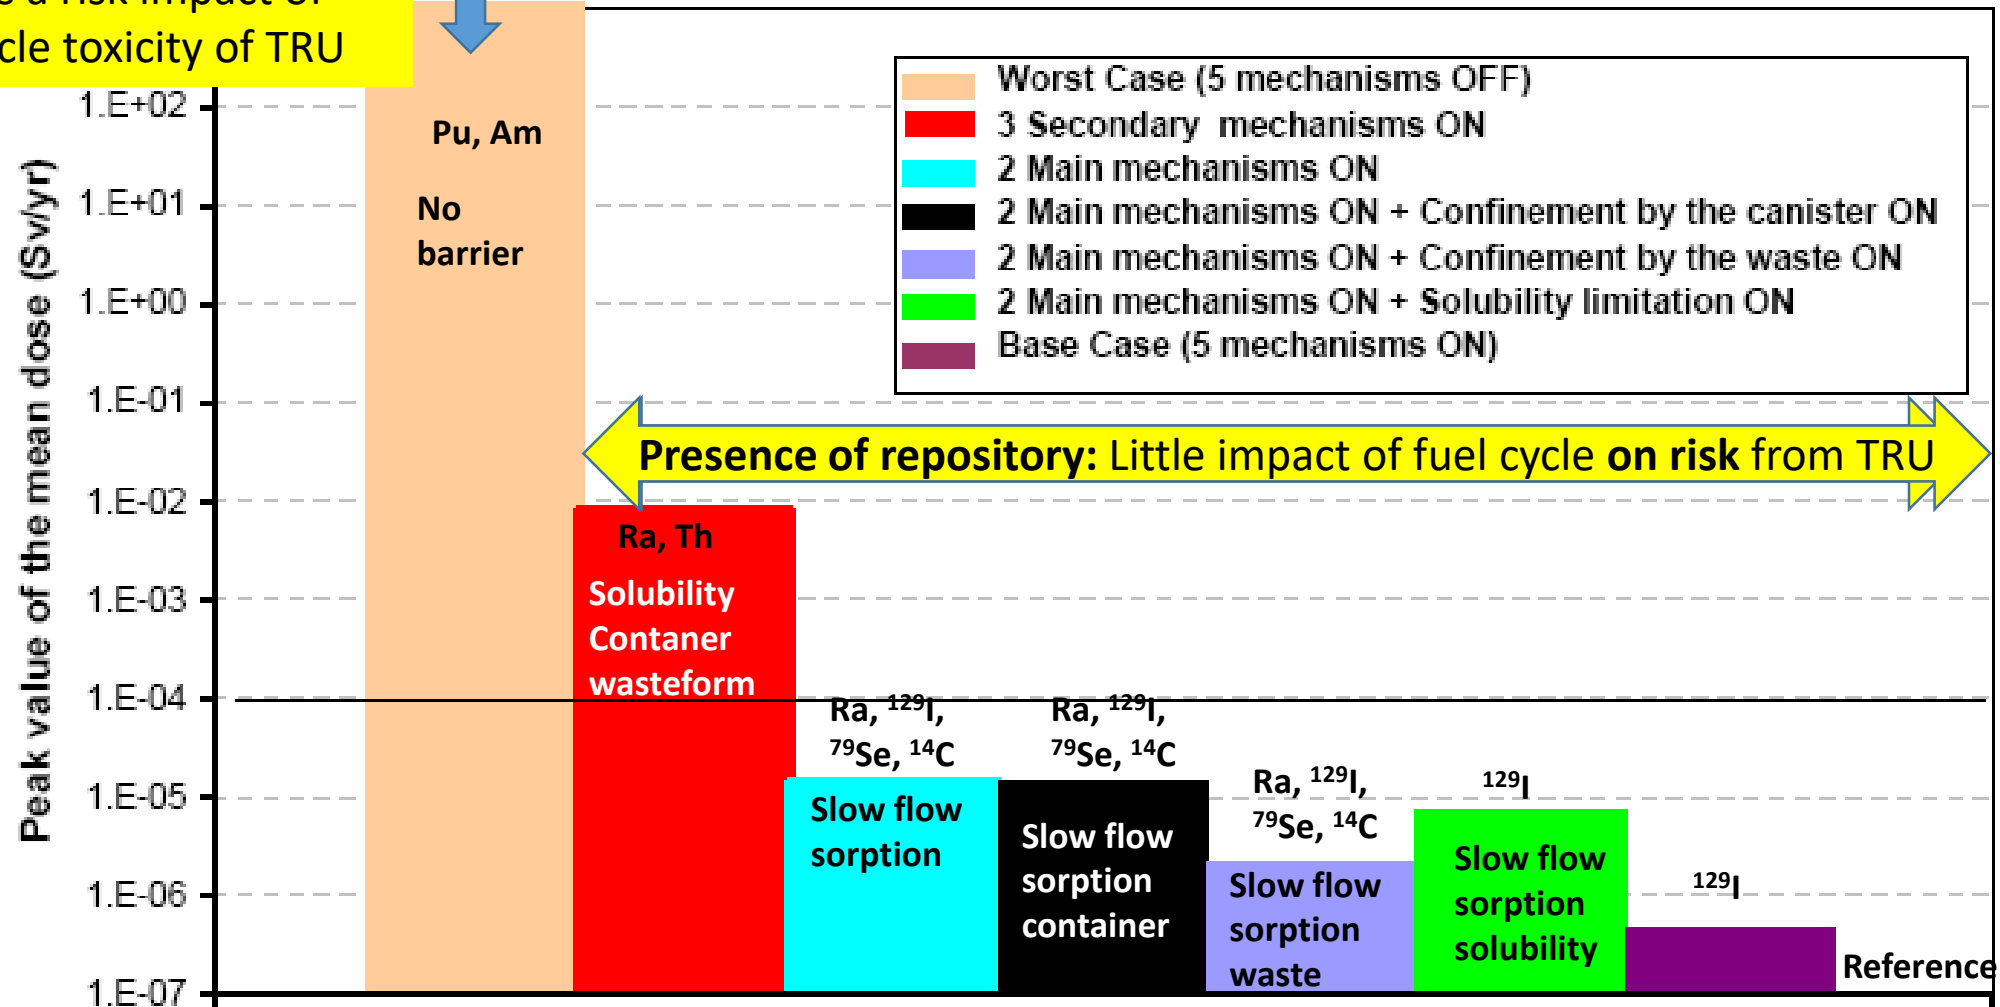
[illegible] a risk impact of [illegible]cle toxicity of TRU

Peak value of the mean dose (Sv/yr)

1.E+02
1.E+01
1.E+00
1.E-01
1.E-02
1.E-03
1.E-04
1.E-05
1.E-06
1.E-07

Worst Case (5 mechanisms OFF)
3 Secondary mechanisms ON
2 Main mechanisms ON
2 Main mechanisms ON + Confinement by the canister ON
2 Main mechanisms ON + Confinement by the waste ON
2 Main mechanisms ON + Solubility limitation ON
Base Case (5 mechanisms ON)

Pu, Am

No barrier

Presence of repository: Little impact of fuel cycle on risk from TRU

Ra, Th

Solubility Contaner wasteform

Ra, $^{129}$I, $^{79}$Se, $^{14}$C

Slow flow sorption

Ra, $^{129}$I, $^{79}$Se, $^{14}$C

Slow flow sorption container

Ra, $^{129}$I, $^{79}$Se, $^{14}$C

Slow flow sorption waste

$^{129}$I

Slow flow sorption solubility

$^{129}$I

Reference